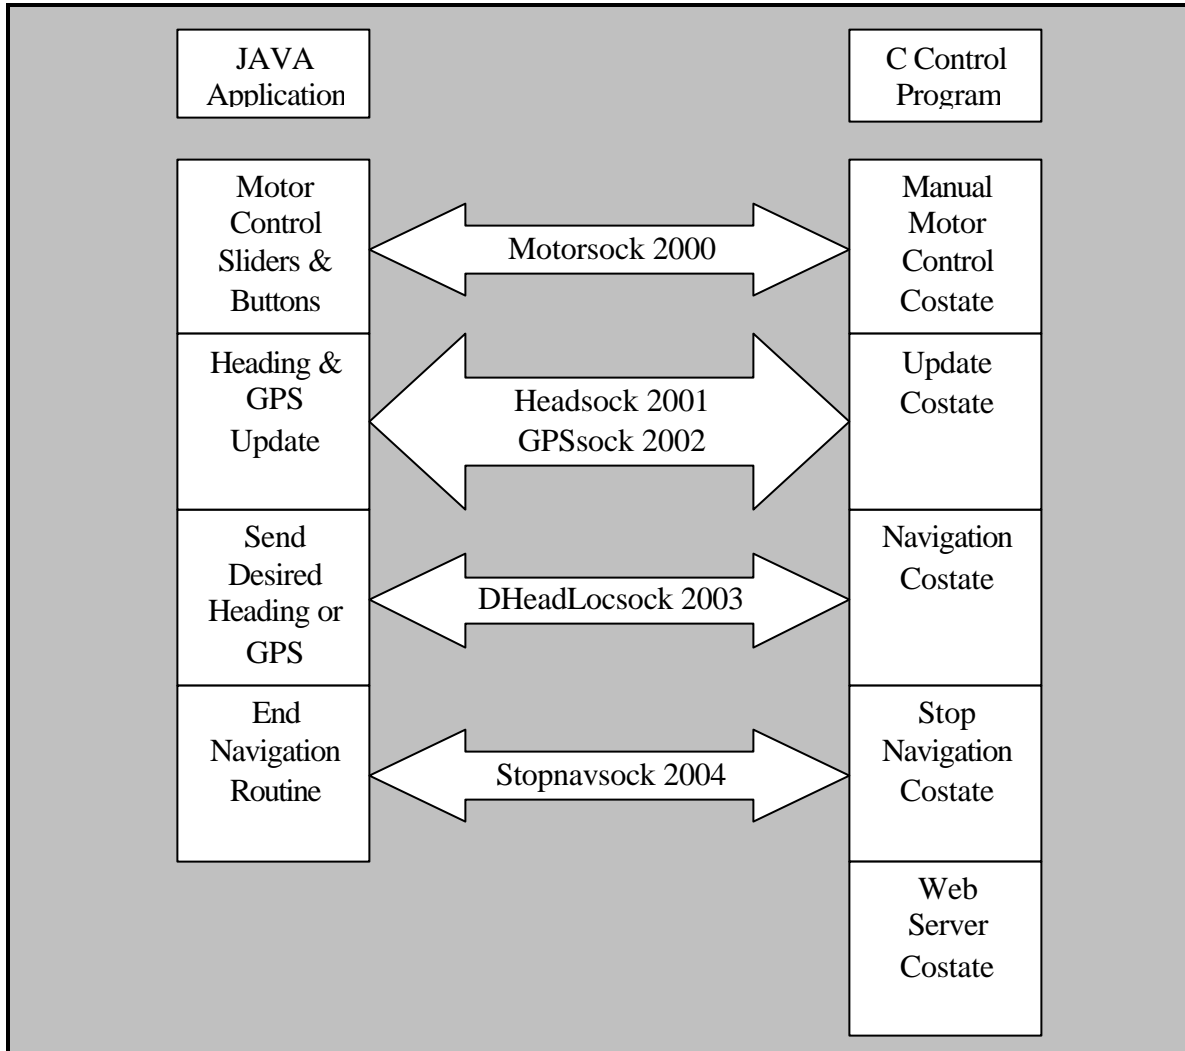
JAVA Application

C Control Program

Motor Control Sliders & Buttons

Motorsock 2000

Manual Motor Control Costate

Heading & GPS Update

Headsock 2001
GPSsock 2002

Update Costate

Send Desired Heading or GPS

DHeadLocsock 2003

Navigation Costate

End Navigation Routine

Stopnavsock 2004

Stop Navigation Costate

Web Server Costate